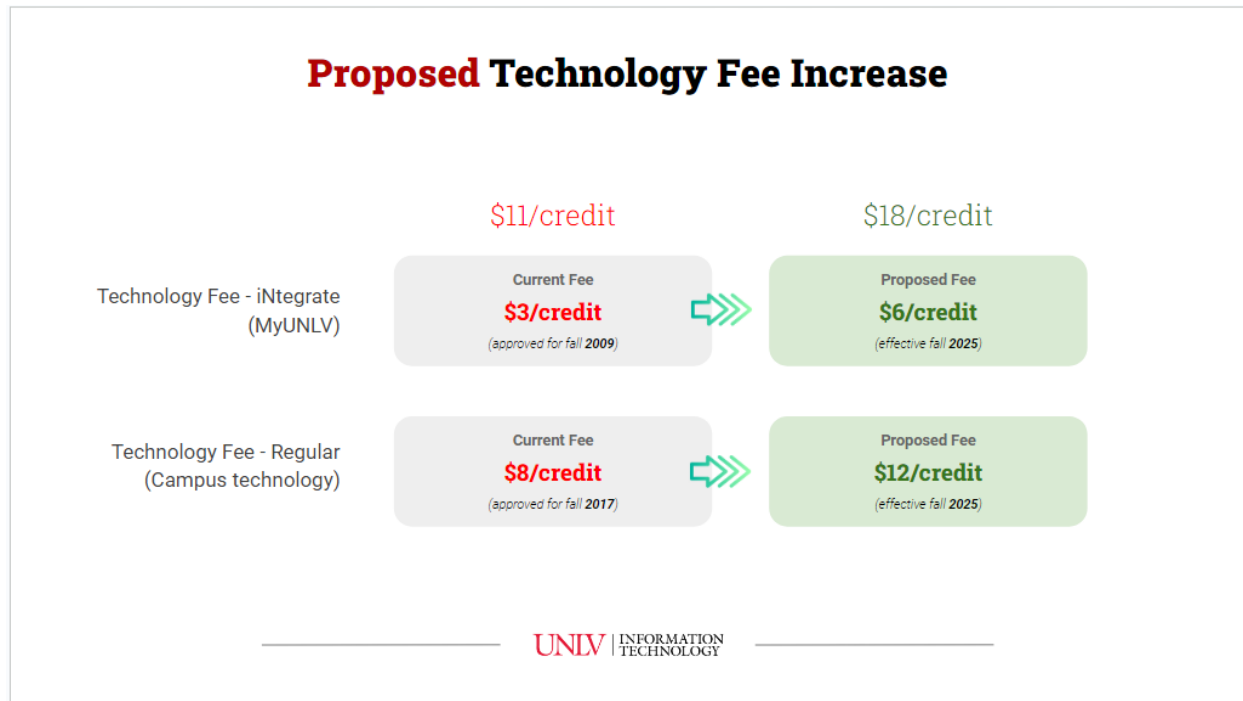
Proposed Technology Fee Increase

$11/credit

$18/credit

Technology Fee - iNtegrate (MyUNLV)

Current Fee
$3/credit
(approved for fall 2009)

Proposed Fee
$6/credit
(effective fall 2025)

Technology Fee - Regular (Campus technology)

Current Fee
$8/credit
(approved for fall 2017)

Proposed Fee
$12/credit
(effective fall 2025)

UNLV | INFORMATION TECHNOLOGY